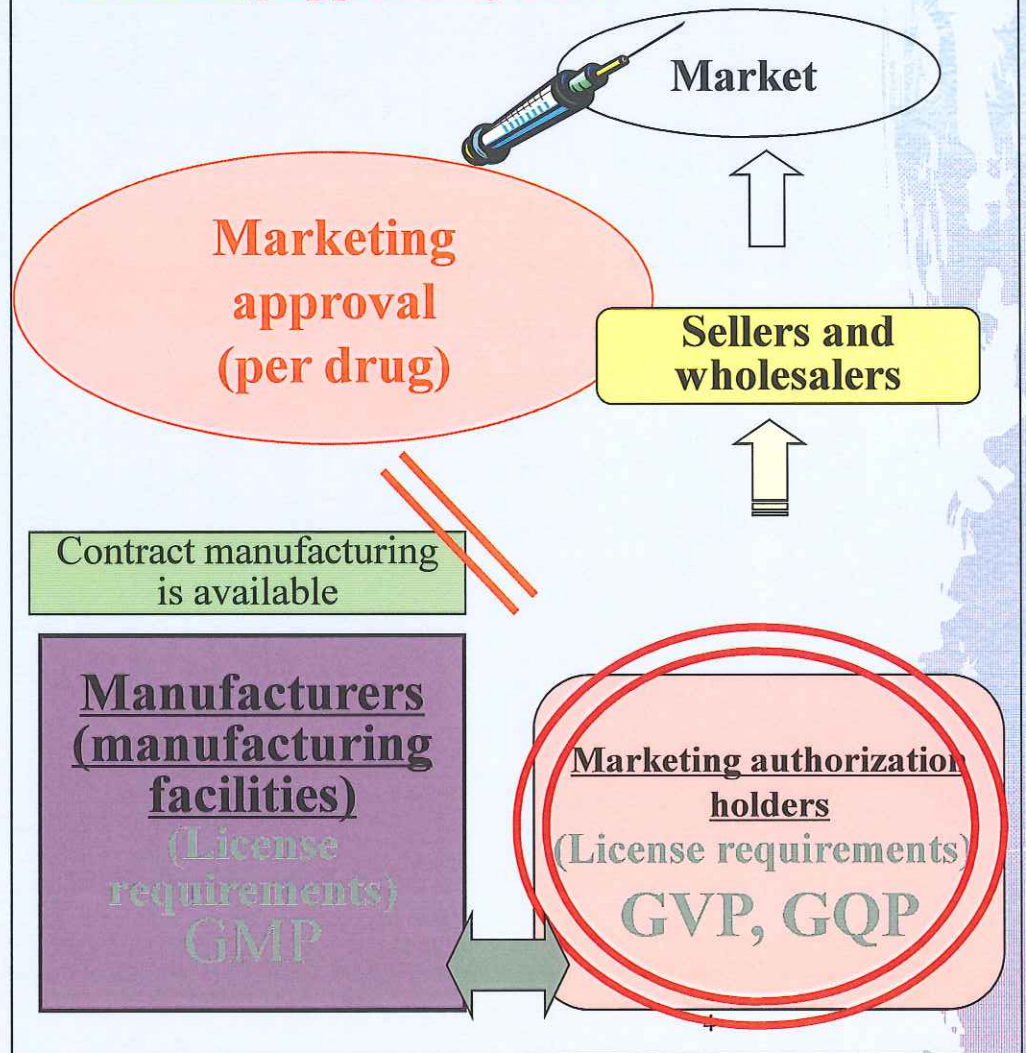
Market

Marketing approval (per drug)

Sellers and wholesalers

Contract manufacturing is available

Manufacturers (manufacturing facilities)
(License requirements)
GMP

Marketing authorization holders
(License requirements)
GVP, GQP

4